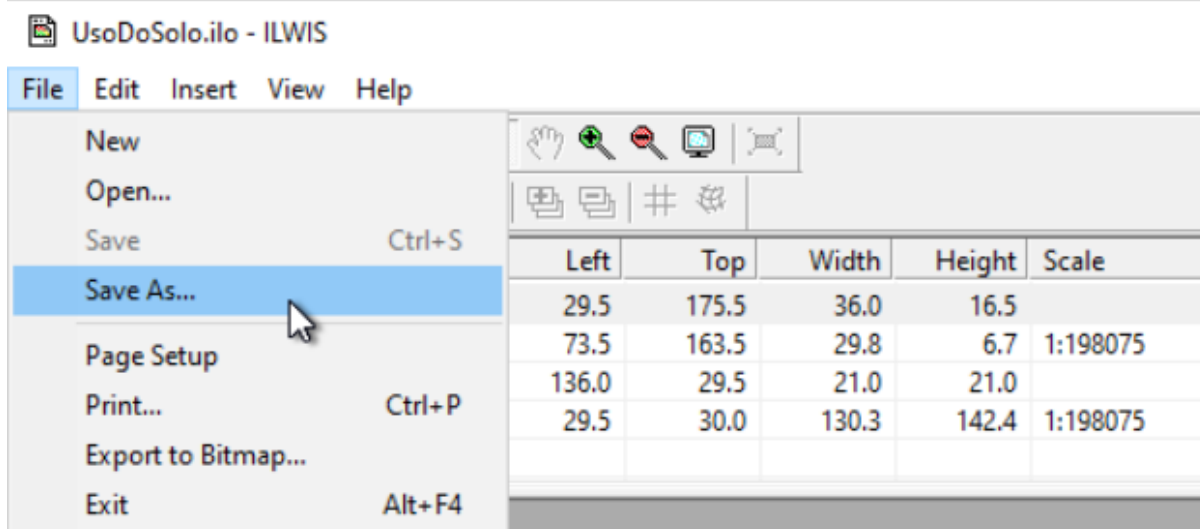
UsoDoSolo.ilo - ILWIS

File Edit Insert View Help

New
Open...
Save Ctrl+S
Save As...
Page Setup
Print... Ctrl+P
Export to Bitmap...
Exit Alt+F4

| Left | Top | Width | Height | Scale |
|---|---|---|---|---|
| 29.5 | 175.5 | 36.0 | 16.5 | |
| 73.5 | 163.5 | 29.8 | 6.7 | 1:198075 |
| 136.0 | 29.5 | 21.0 | 21.0 | |
| 29.5 | 30.0 | 130.3 | 142.4 | 1:198075 |